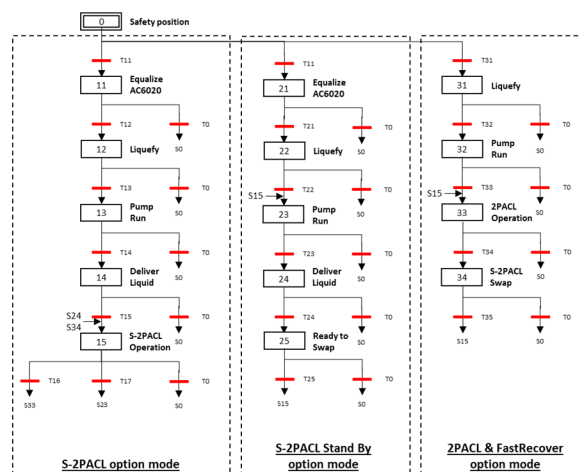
0 Safety position

T11
11 Equalize AC6020
T12
T0
S0
12 Liquefy
T13
T0
S0
13 Pump Run
T14
T0
S0
14 Deliver Liquid
S24
S34
T15
T0
S0
15 S-2PACL Operation
T16
S33
T17
S23
T0
S0

S-2PACL option mode

T11
21 Equalize AC6020
T21
T0
S0
22 Liquefy
T22
T0
S15
S0
23 Pump Run
T23
T0
S0
24 Deliver Liquid
T24
T0
S0
25 Ready to Swap
T25
T0
S15
S0

S-2PACL Stand By option mode

T31
31 Liquefy
T32
T0
S0
32 Pump Run
T33
T0
S15
S0
33 2PACL Operation
T34
T0
S0
34 S-2PACL Swap
T35
T0
S15
S0

2PACL & FastRecover option mode